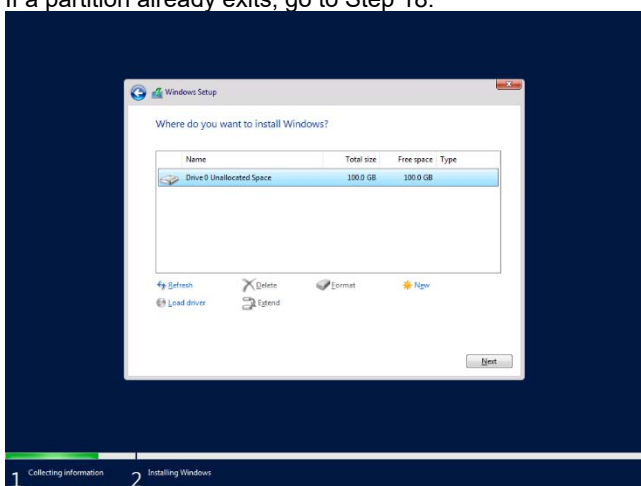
If a partition already exits, go to Step 18.

Windows Setup

Where do you want to install Windows?

| | Name | Total size | Free space | Type |
|---|---|---|---|---|
| | Drive 0 Unallocated Space | 100.0 GB | 100.0 GB | |

Refresh
Delete
Format
New
Load driver
Extend

Next

1 Collecting information
2 Installing Windows